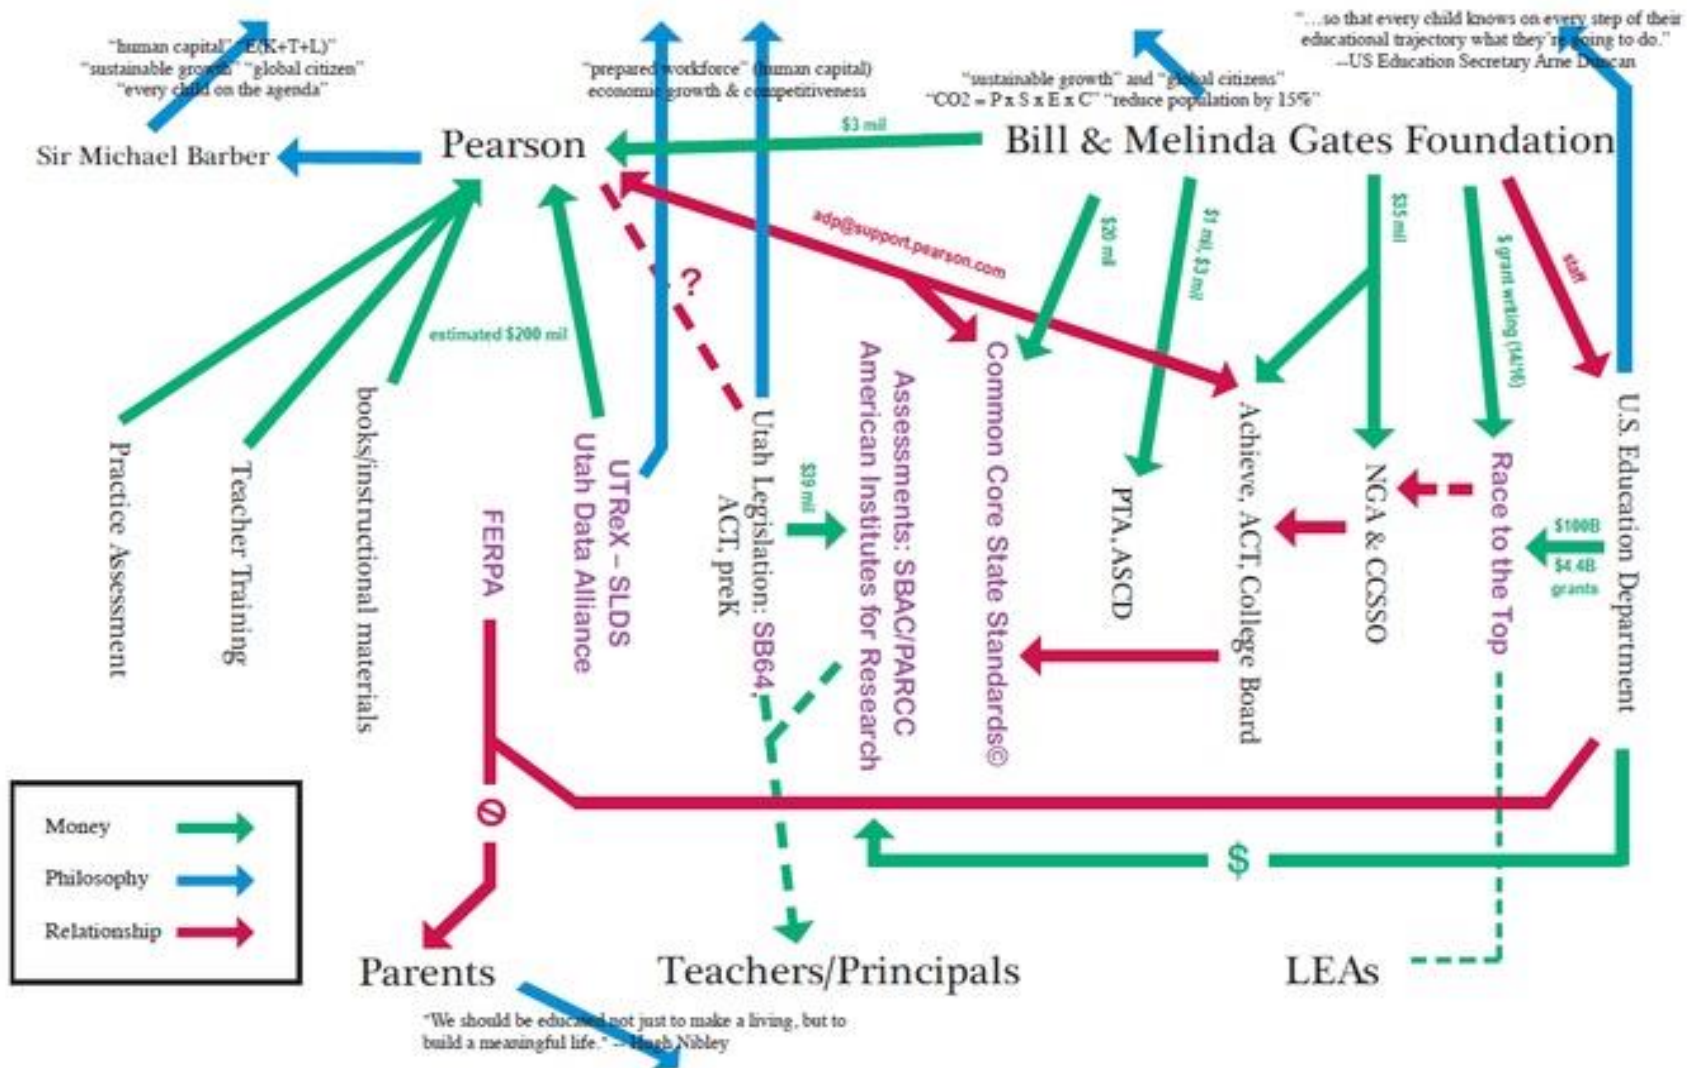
"human capital" "E(K+T+L)"
"sustainable growth" "global citizen"
"every child on the agenda"

"prepared workforce" (human capital)
economic growth & competitiveness

"sustainable growth" and "global citizens"
"CO2 = P x S x E x C" "reduce population by 15%"

"…so that every child knows on every step of their educational trajectory what they're going to do."
--US Education Secretary Arne Duncan

Sir Michael Barber

Pearson

$3 mil

Bill & Melinda Gates Foundation

adp@support.pearson.com

?

estimated $200 mil

$20 mil

$1 mil, $3 mil

$35 mil

$ grant writing (34/16)

staff

Practice Assessment

Teacher Training

books/instructional materials

UTReX – SLDS
Utah Data Alliance

Utah Legislation: SB64, ACT, preK

$39 mil

Assessments: SBAC/PARCC
American Institutes for Research

Common Core State Standards©

PTA, ASCD

Achieve, ACT, College Board

NGA & CCSSO

Race to the Top

$100B
$4.4B
grants

U.S. Education Department

FERPA

0

$

Money

Philosophy

Relationship

Parents

Teachers/Principals

LEAs

"We should be educated not just to make a living, but to build a meaningful life." -- Hugh Nibley